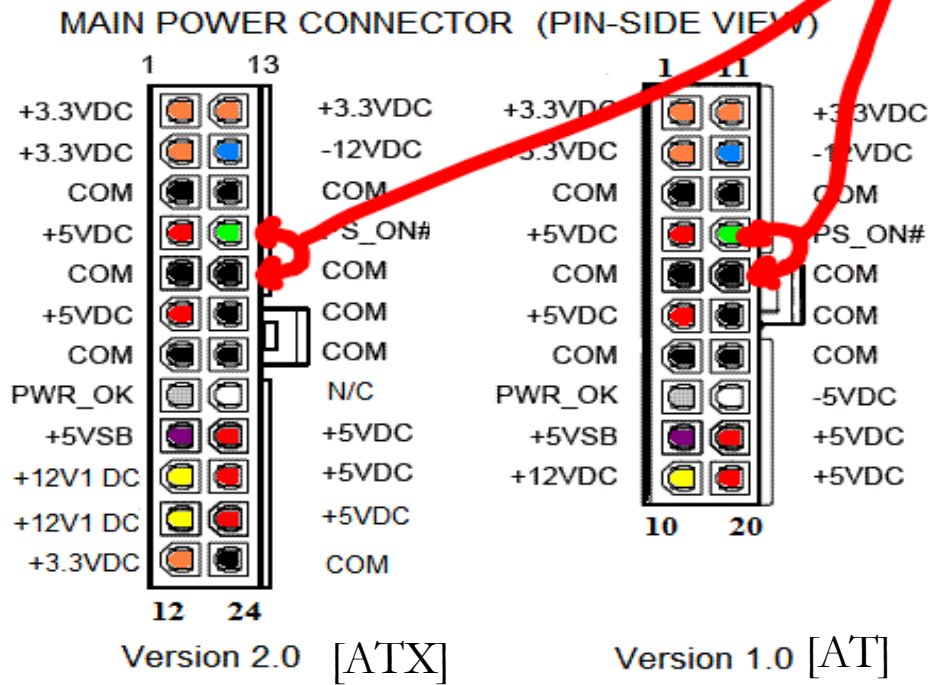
MAIN POWER CONNECTOR (PIN-SIDE VIEW)

1 13

| | |
|---|---|
| +3.3VDC | +3.3VDC |
| +3.3VDC | -12VDC |
| COM | COM |
| +5VDC | PS_ON# |
| COM | COM |
| +5VDC | COM |
| COM | COM |
| PWR_OK | N/C |
| +5VSB | +5VDC |
| +12V1 DC | +5VDC |
| +12V1 DC | +5VDC |
| +3.3VDC | COM |

12 24

Version 2.0 [ATX]

1 11

| | |
|---|---|
| +3.3VDC | +3.3VDC |
| +3.3VDC | -12VDC |
| COM | COM |
| +5VDC | PS_ON# |
| COM | COM |
| +5VDC | COM |
| COM | COM |
| PWR_OK | -5VDC |
| +5VSB | +5VDC |
| +12VDC | +5VDC |

10 20

Version 1.0 [AT]